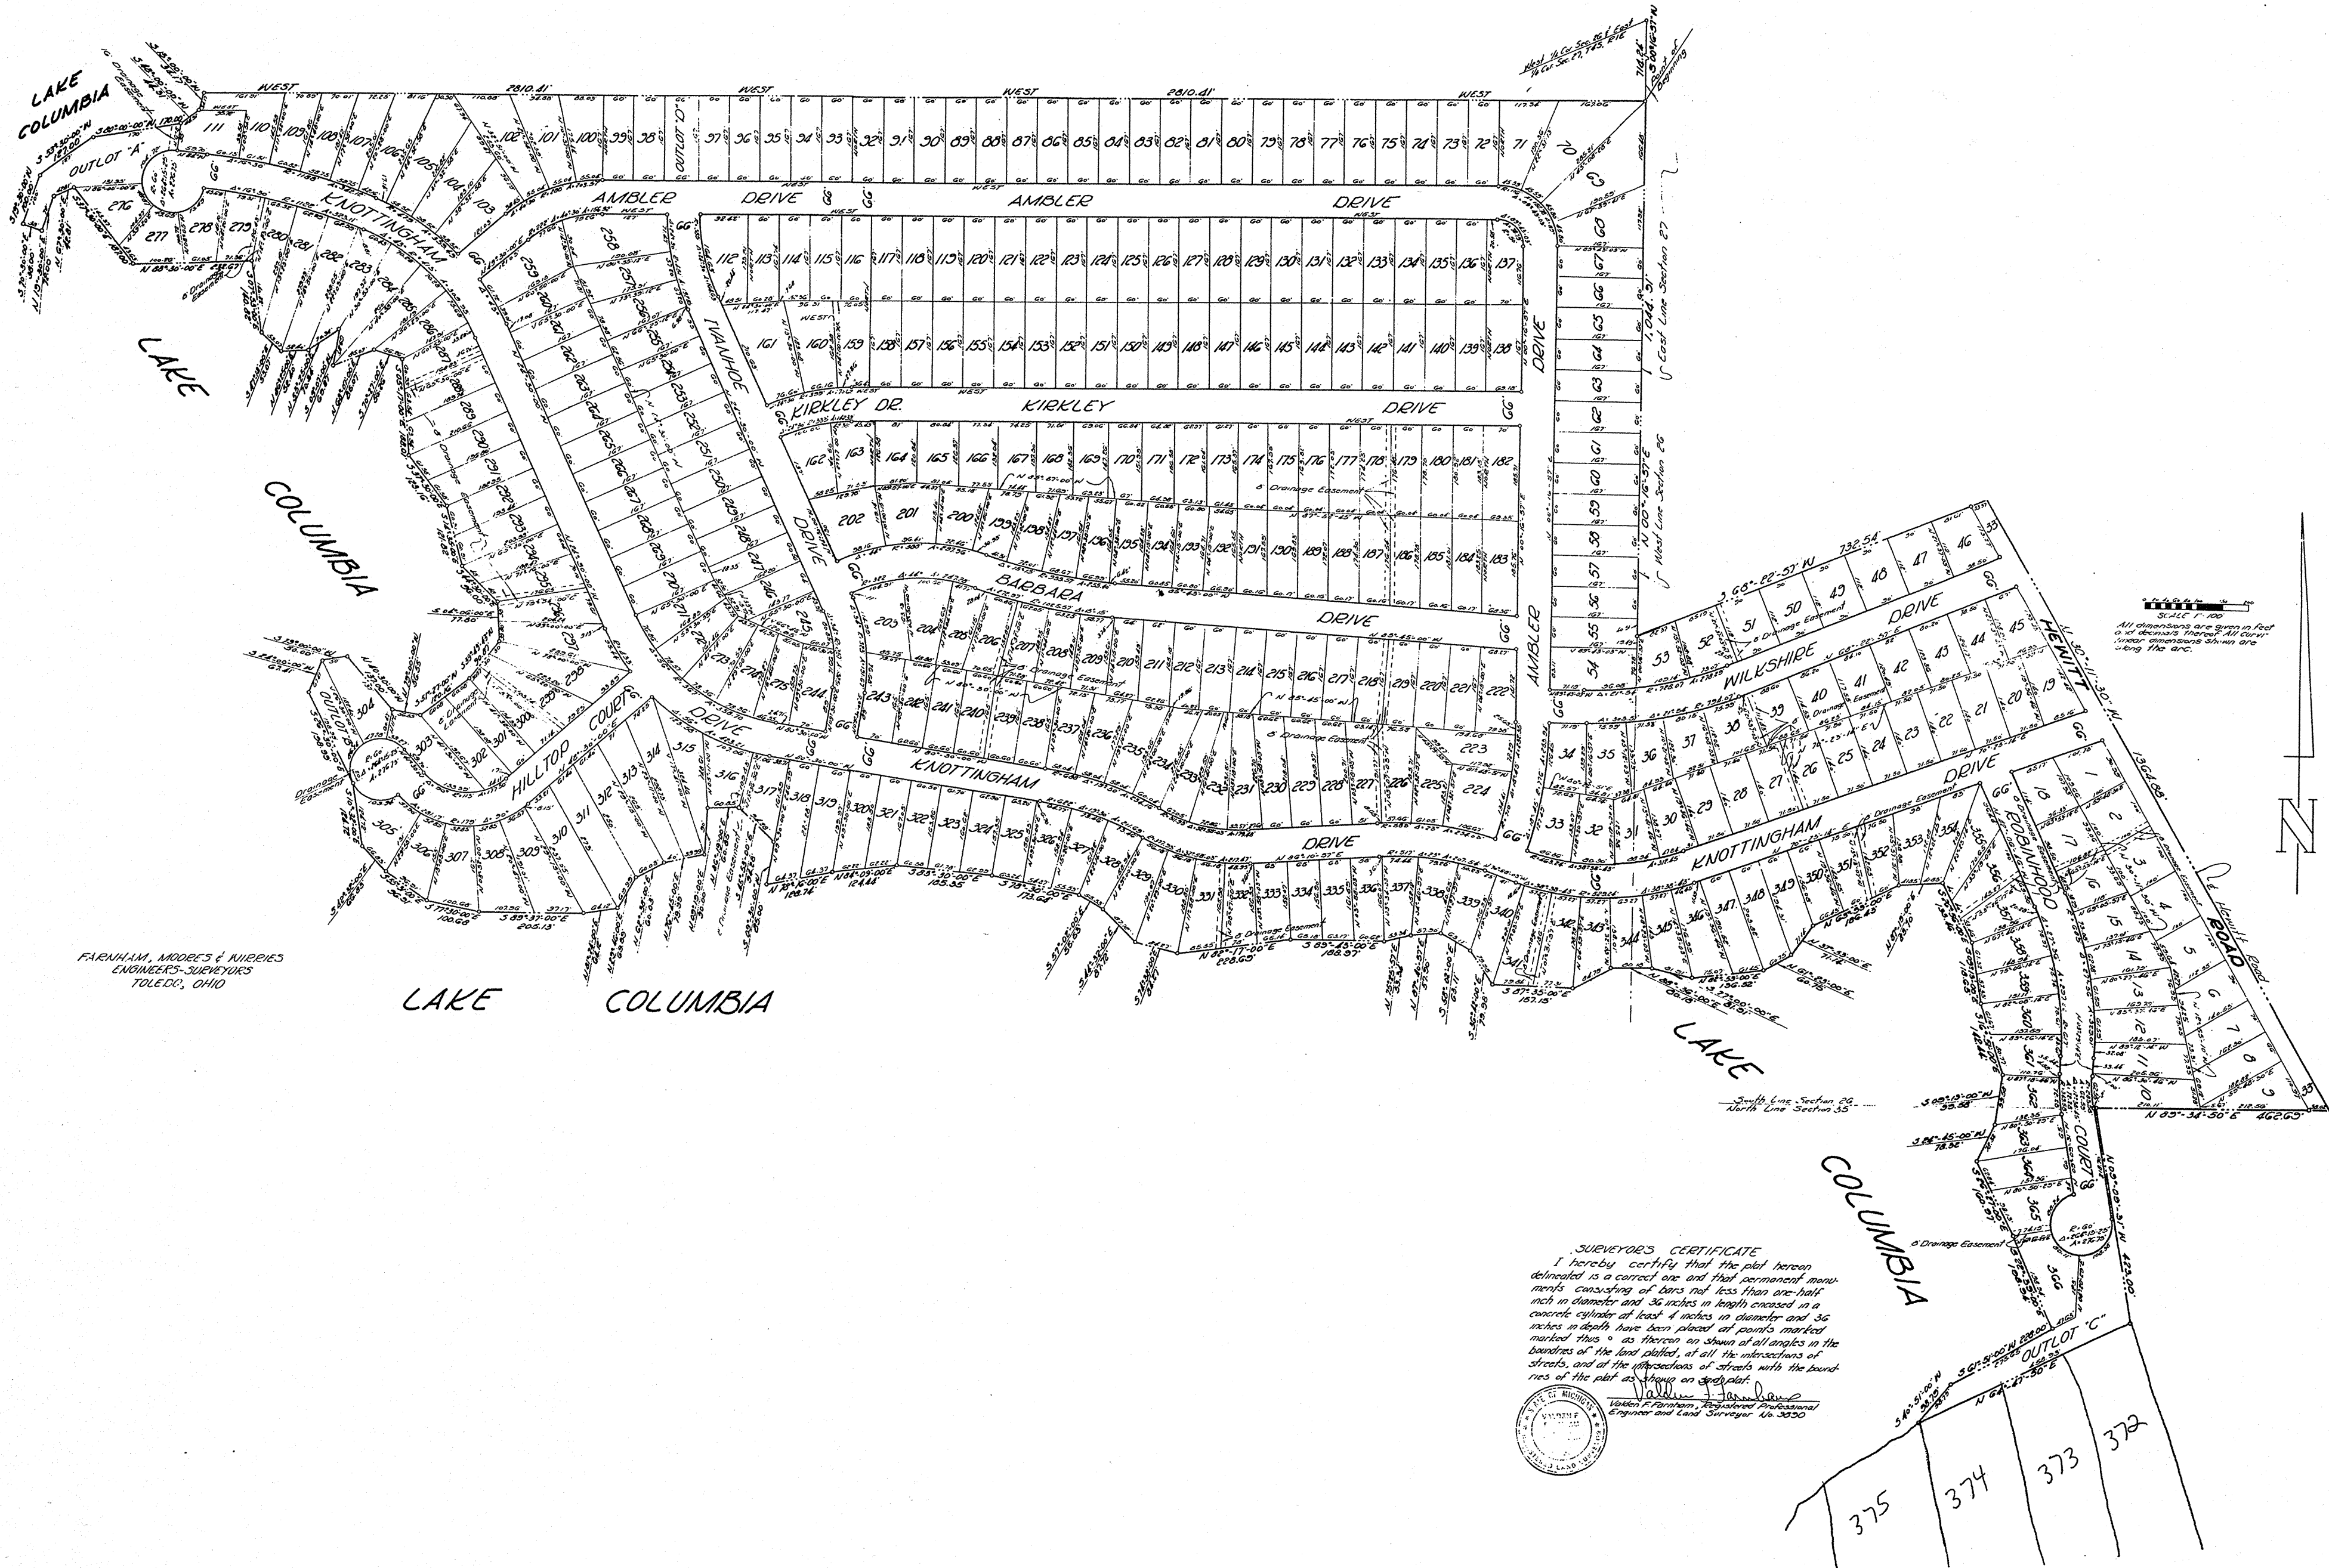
LAKE COLUMBIA

OUTLOT "A"

WEST 2810.41' WEST WEST 2810.41' WEST

111 110 109 108 107 106 105 104 103 102 101 100 99 98 OUTLOT "D" 97 96 95 94 93 92 91 90 89 88 87 86 85 84 83 82 81 80 79 78 77 76 75 74 73 72 71 70 69 68 67 66 65 64 63 62 61 60 59 58 57 56 55 54

AMBLER DRIVE AMBLER DRIVE

KNOTTINGHAM

276 277 278 279 280 281 282 283 284

112 113 114 115 116 117 118 119 120 121 122 123 124 125 126 127 128 129 130 131 132 133 134 135 136 137

161 160 159 158 157 156 155 154 153 152 151 150 149 148 147 146 145 144 143 142 141 140 139 138

IVANHOE DRIVE

KIRKLEY DR. KIRKLEY DRIVE

162 163 164 165 166 167 168 169 170 171 172 173 174 175 176 177 178 179 180 181 182

202 201 200 199 198 197 196 195 194 193 192 191 190 189 188 187 186 185 184 183

6' Drainage Easement

BARBARA DRIVE

AMBLER DRIVE

LAKE

COLUMBIA

203 204 205 206 207 208 209 210 211 212 213 214 215 216 217 218 219 220 221 222

243 242 241 240 239 238 237 236 235 234 233 232 231 230 229 228 227 226 225 224 223

244 245 246 247 248 249 250 251 252 253 254 255 256 257 258 259 260 261 262 263 264 265 266 267 268 269 270 271 272 273 274 275

285 286 287 288 289 290 291 292 293 294 295 296 297 298 299 300 301 302 303 304

OUTLOT "B"

HILLTOP COURT

305 306 307 308 309 310 311 312 313 314 315 316 317

DRIVE

KNOTTINGHAM DRIVE

318 319 320 321 322 323 324 325 326 327 328 329 330 331 332 333 334 335 336 337 338 339 340 341 342 343 344 345 346 347 348 349 350 351 352 353 354

WILKSHIRE DRIVE

53 52 51 50 49 48 47 46 45 44 43 42 41 40 39 38 37 36 35 34 33 32 31 30 29 28 27 26 25 24 23 22 21 20 19 18 17 16 15 14 13 12 11 10 9 8 7 6 5 4 3 2 1

S 68°-22'-57" W 732.54'

HEWITT ROAD

KNOTTINGHAM DRIVE

ROBINHOOD COURT

355 356 357 358 359 360 361 362 363 364 365 366

OUTLOT "C"

372 373 374 375

LAKE COLUMBIA

LAKE COLUMBIA

South Line Section 26
North Line Section 35

West Line Section 26
East Line Section 27

Point of Beginning

N 83°-34'-50" E 462.69'

SCALE 1"=100'
All dimensions are given in feet and decimals thereof. All curvilinear dimensions shown are along the arc.

N

FARNHAM, MOORES & KIRRIES
ENGINEERS-SURVEYORS
TOLEDO, OHIO

SURVEYORS CERTIFICATE
I hereby certify that the plat hereon delineated is a correct one and that permanent monuments consisting of bars not less than one-half inch in diameter and 36 inches in length encased in a concrete cylinder at least 4 inches in diameter and 36 inches in depth have been placed at points marked marked thus ◦ as thereon as shown at all angles in the boundries of the land platted, at all the intersections of streets, and at the intersections of streets with the boundries of the plat as shown on said plat.
Valden F. Farnham
Valden F. Farnham, Registered Professional Engineer and Land Surveyor No. 3830

STATE OF MICHIGAN